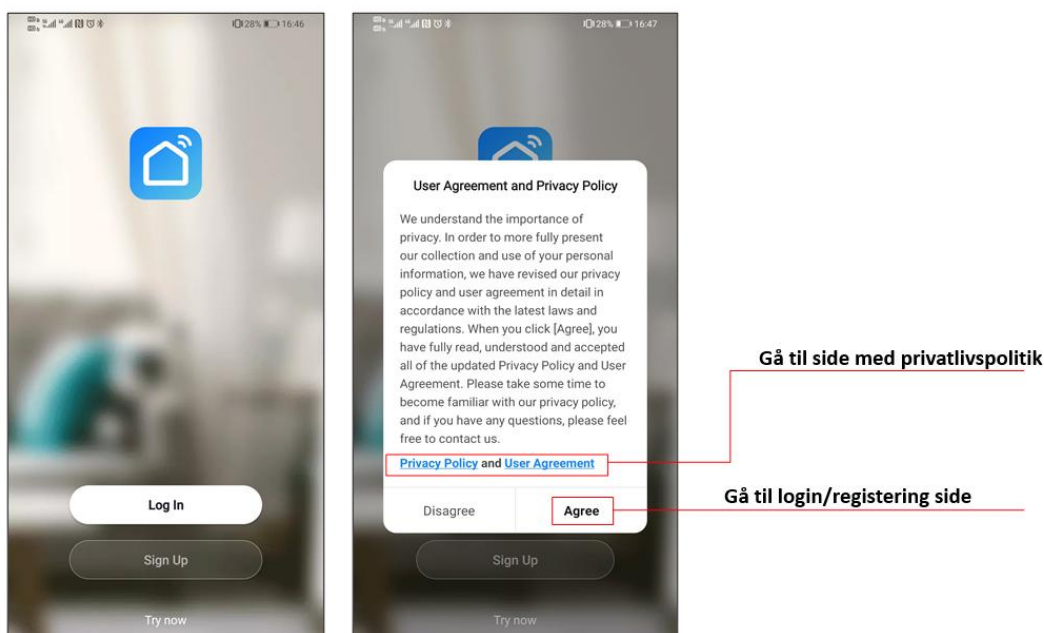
28% 16:46

Log In

Sign Up

Try now

28% 16:47

User Agreement and Privacy Policy

We understand the importance of privacy. In order to more fully present our collection and use of your personal information, we have revised our privacy policy and user agreement in detail in accordance with the latest laws and regulations. When you click [Agree], you have fully read, understood and accepted all of the updated Privacy Policy and User Agreement. Please take some time to become familiar with our privacy policy, and if you have any questions, please feel free to contact us.

Privacy Policy and User Agreement

Disagree

Agree

Sign Up

Try now

Gå til side med privatlivspolitik

Gå til login/registering side